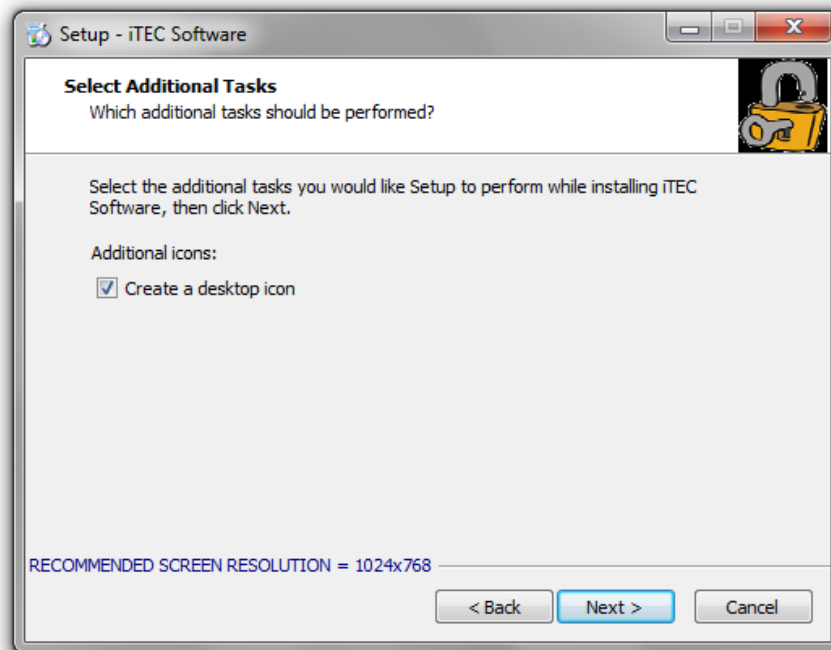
Setup - iTEC Software

Select Additional Tasks
Which additional tasks should be performed?

Select the additional tasks you would like Setup to perform while installing iTEC Software, then click Next.

Additional icons:

Create a desktop icon

RECOMMENDED SCREEN RESOLUTION = 1024x768

< Back
Next >
Cancel